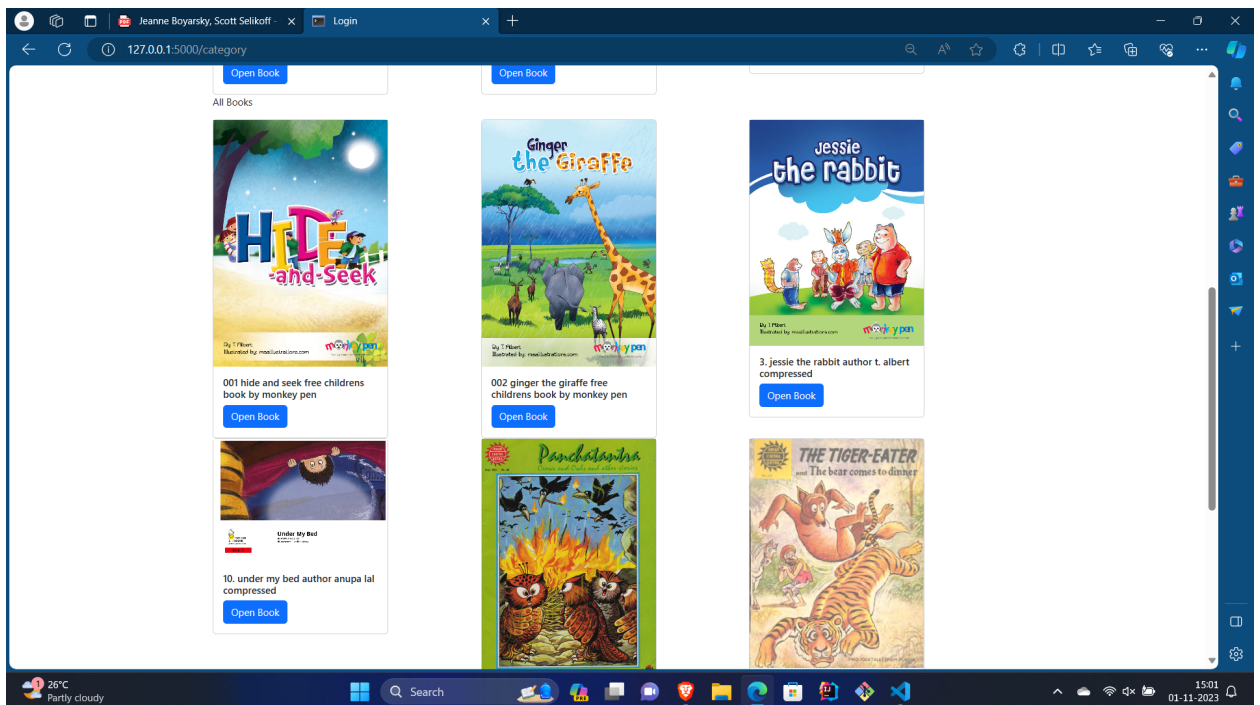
Jeanne Boyarsky, Scott Selikoff -
Login
127.0.0.1:5000/category

Open Book
Open Book

All Books

Ginger the Giraffe
Jessie the rabbit
HIDE-and-Seek
By T Albert
Illustrated by: mooillustrations.com
monkey pen

001 hide and seek free childrens book by monkey pen
Open Book

002 ginger the giraffe free childrens book by monkey pen
Open Book

3. jessie the rabbit author t. albert compressed
Open Book

Under My Bed

10. under my bed author anupa lal compressed
Open Book

Panchatantra
Crows and Owls and other stories

THE TIGER-EATER
and The bear comes to dinner

26°C
Partly cloudy
Search
15:01
01-11-2023